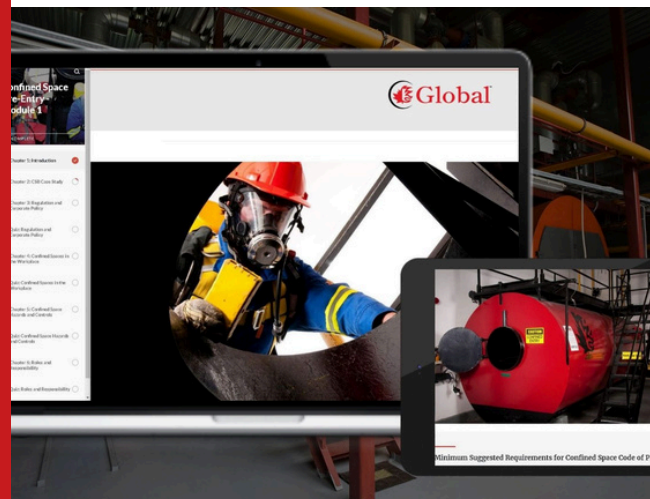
onfined Space
e-Entry
odule 1

Chapter 1: Introduction

Chapter 2: CSE Case Study

Chapter 3: Regulation and Corporate Policy

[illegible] Regulation and Corporate Policy

Chapter 4: Confined Spaces in the Workplace

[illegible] Confined Spaces in the Workplace

Chapter 5: Confined Space Hazards and Controls

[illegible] Confined Space Hazards and Controls

Chapter 6: Roles and Responsibility

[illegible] Roles and Responsibility

Global

Minimum Suggested Requirements for Confined Space Code of P